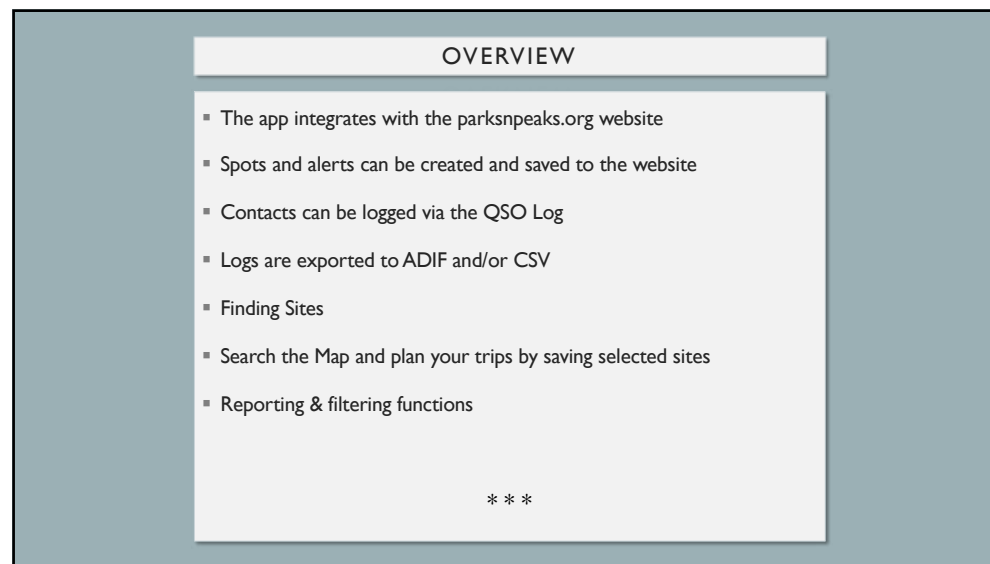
OVERVIEW

- The app integrates with the parksnpeaks.org website
- Spots and alerts can be created and saved to the website
- Contacts can be logged via the QSO Log
- Logs are exported to ADIF and/or CSV
- Finding Sites
- Search the Map and plan your trips by saving selected sites
- Reporting & filtering functions

\* \* \*